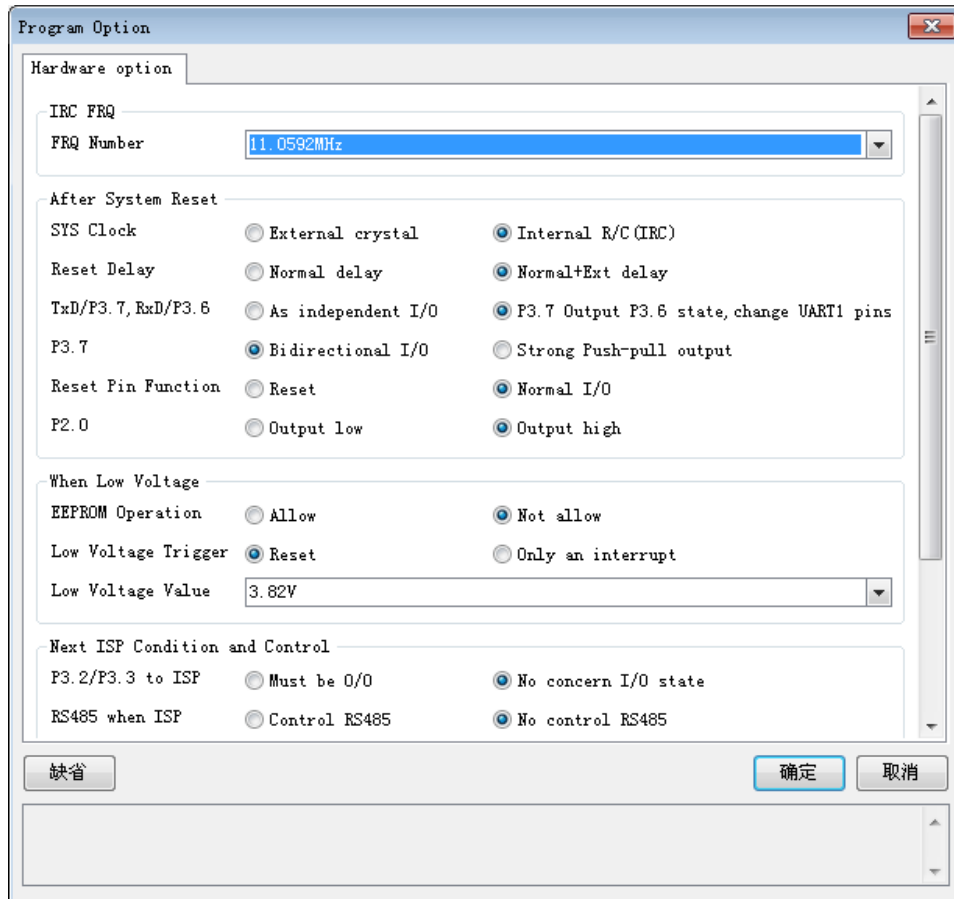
Program Option

Hardware option

IRC FRQ

FRQ Number 11.0592MHz

After System Reset

SYS Clock External crystal Internal R/C(IRC)

Reset Delay Normal delay Normal+Ext delay

TxD/P3.7,RxD/P3.6 As independent I/O P3.7 Output P3.6 state, change UART1 pins

P3.7 Bidirectional I/O Strong Push-pull output

Reset Pin Function Reset Normal I/O

P2.0 Output low Output high

When Low Voltage

EEPROM Operation Allow Not allow

Low Voltage Trigger Reset Only an interrupt

Low Voltage Value 3.82V

Next ISP Condition and Control

P3.2/P3.3 to ISP Must be 0/0 No concern I/O state

RS485 when ISP Control RS485 No control RS485

缺省 确定 取消